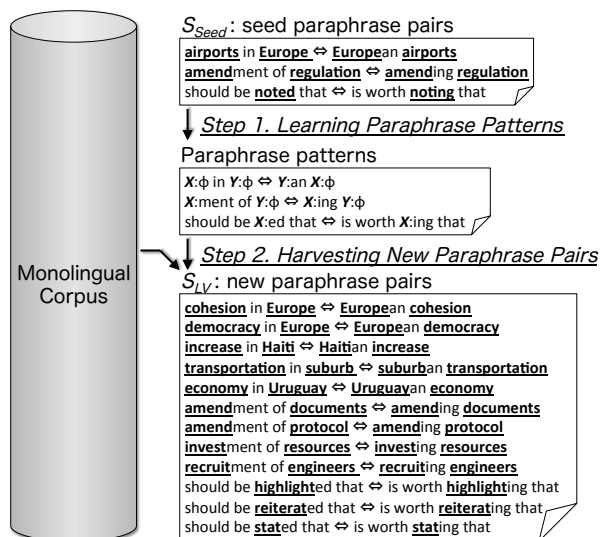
Monolingual Corpus

$S_{Seed}$: seed paraphrase pairs

airports in Europe ⇔ European airports
amendment of regulation ⇔ amending regulation
should be noted that ⇔ is worth noting that

Step 1. Learning Paraphrase Patterns

Paraphrase patterns

$X$:ϕ in $Y$:ϕ ⇔ $Y$:an $X$:ϕ
$X$:ment of $Y$:ϕ ⇔ $X$:ing $Y$:ϕ
should be $X$:ed that ⇔ is worth $X$:ing that

Step 2. Harvesting New Paraphrase Pairs

$S_{LV}$: new paraphrase pairs

cohesion in Europe ⇔ European cohesion
democracy in Europe ⇔ European democracy
increase in Haiti ⇔ Haitian increase
transportation in suburb ⇔ suburban transportation
economy in Uruguay ⇔ Uruguayan economy
amendment of documents ⇔ amending documents
amendment of protocol ⇔ amending protocol
investment of resources ⇔ investing resources
recruitment of engineers ⇔ recruiting engineers
should be highlighted that ⇔ is worth highlighting that
should be reiterated that ⇔ is worth reiterating that
should be stated that ⇔ is worth stating that